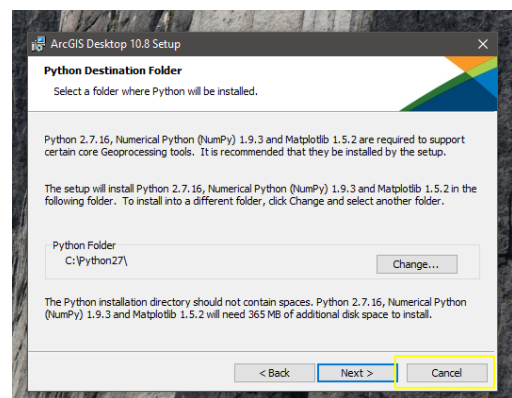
ArcGIS Desktop 10.8 Setup

Python Destination Folder

Select a folder where Python will be installed.

Python 2.7.16, Numerical Python (NumPy) 1.9.3 and Matplotlib 1.5.2 are required to support certain core Geoprocessing tools. It is recommended that they be installed by the setup.

The setup will install Python 2.7.16, Numerical Python (NumPy) 1.9.3 and Matplotlib 1.5.2 in the following folder. To install into a different folder, click Change and select another folder.

Python Folder
C:\Python27\

Change...

The Python installation directory should not contain spaces. Python 2.7.16, Numerical Python (NumPy) 1.9.3 and Matplotlib 1.5.2 will need 365 MB of additional disk space to install.

< Back
Next >
Cancel